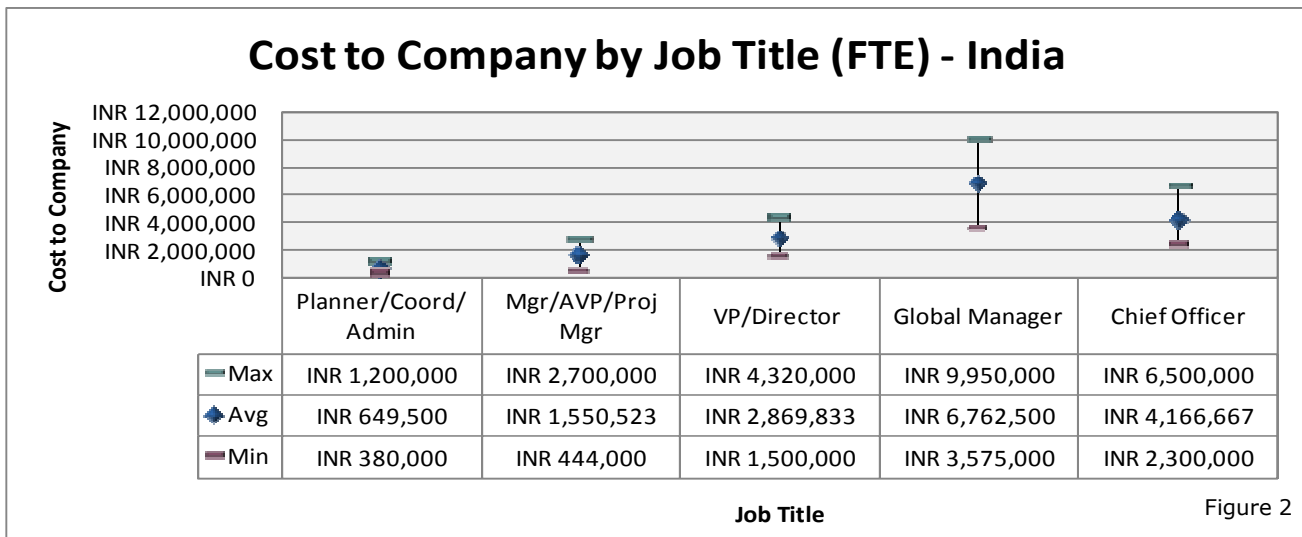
Cost to Company by Job Title (FTE) - India

Cost to Company

INR 12,000,000
INR 10,000,000
INR 8,000,000
INR 6,000,000
INR 4,000,000
INR 2,000,000
INR 0

| | Planner/Coord/Admin | Mgr/AVP/Proj Mgr | VP/Director | Global Manager | Chief Officer |
|---|---|---|---|---|---|
| Max | INR 1,200,000 | INR 2,700,000 | INR 4,320,000 | INR 9,950,000 | INR 6,500,000 |
| Avg | INR 649,500 | INR 1,550,523 | INR 2,869,833 | INR 6,762,500 | INR 4,166,667 |
| Min | INR 380,000 | INR 444,000 | INR 1,500,000 | INR 3,575,000 | INR 2,300,000 |

Job Title

Figure 2